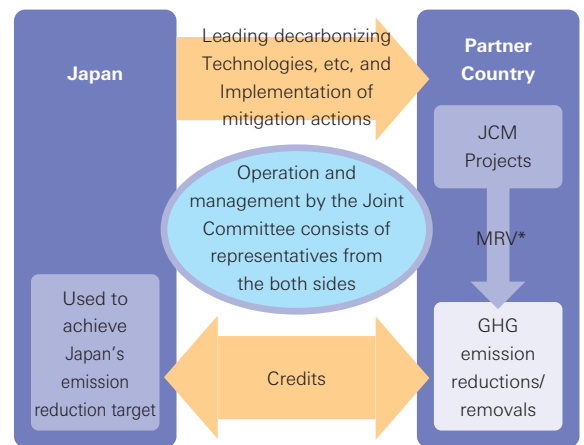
Japan

Leading decarbonizing Technologies, etc, and Implementation of mitigation actions

Partner Country

JCM Projects

Operation and management by the Joint Committee consists of representatives from the both sides

MRV*

Used to achieve Japan's emission reduction target

Credits

GHG emission reductions/ removals